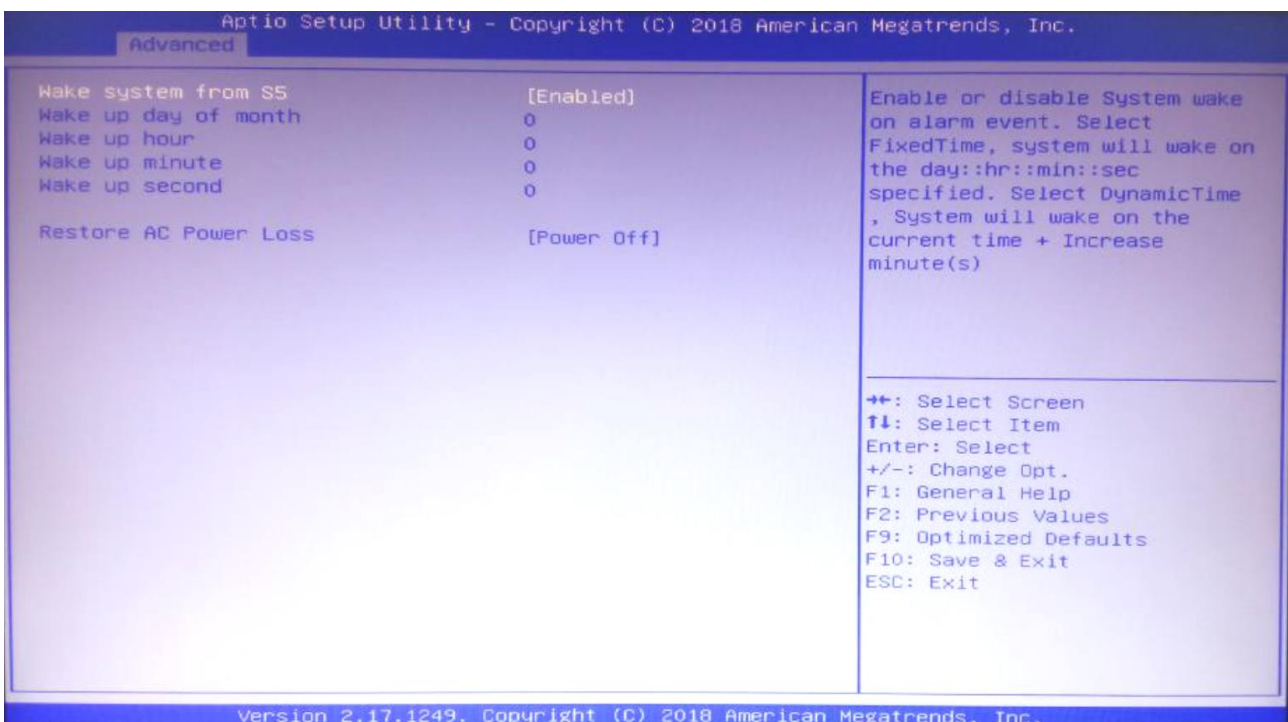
Aptio Setup Utility – Copyright (C) 2018 American Megatrends, Inc.
Advanced

Wake system from S5 [Enabled]
Wake up day of month 0
Wake up hour 0
Wake up minute 0
Wake up second 0

Restore AC Power Loss [Power Off]

Enable or disable System wake on alarm event. Select FixedTime, system will wake on the day::hr::min::sec specified. Select DynamicTime , System will wake on the current time + Increase minute(s)

→←: Select Screen
↑↓: Select Item
Enter: Select
+/–: Change Opt.
F1: General Help
F2: Previous Values
F9: Optimized Defaults
F10: Save & Exit
ESC: Exit

Version 2.17.1249. Copyright (C) 2018 American Megatrends, Inc.